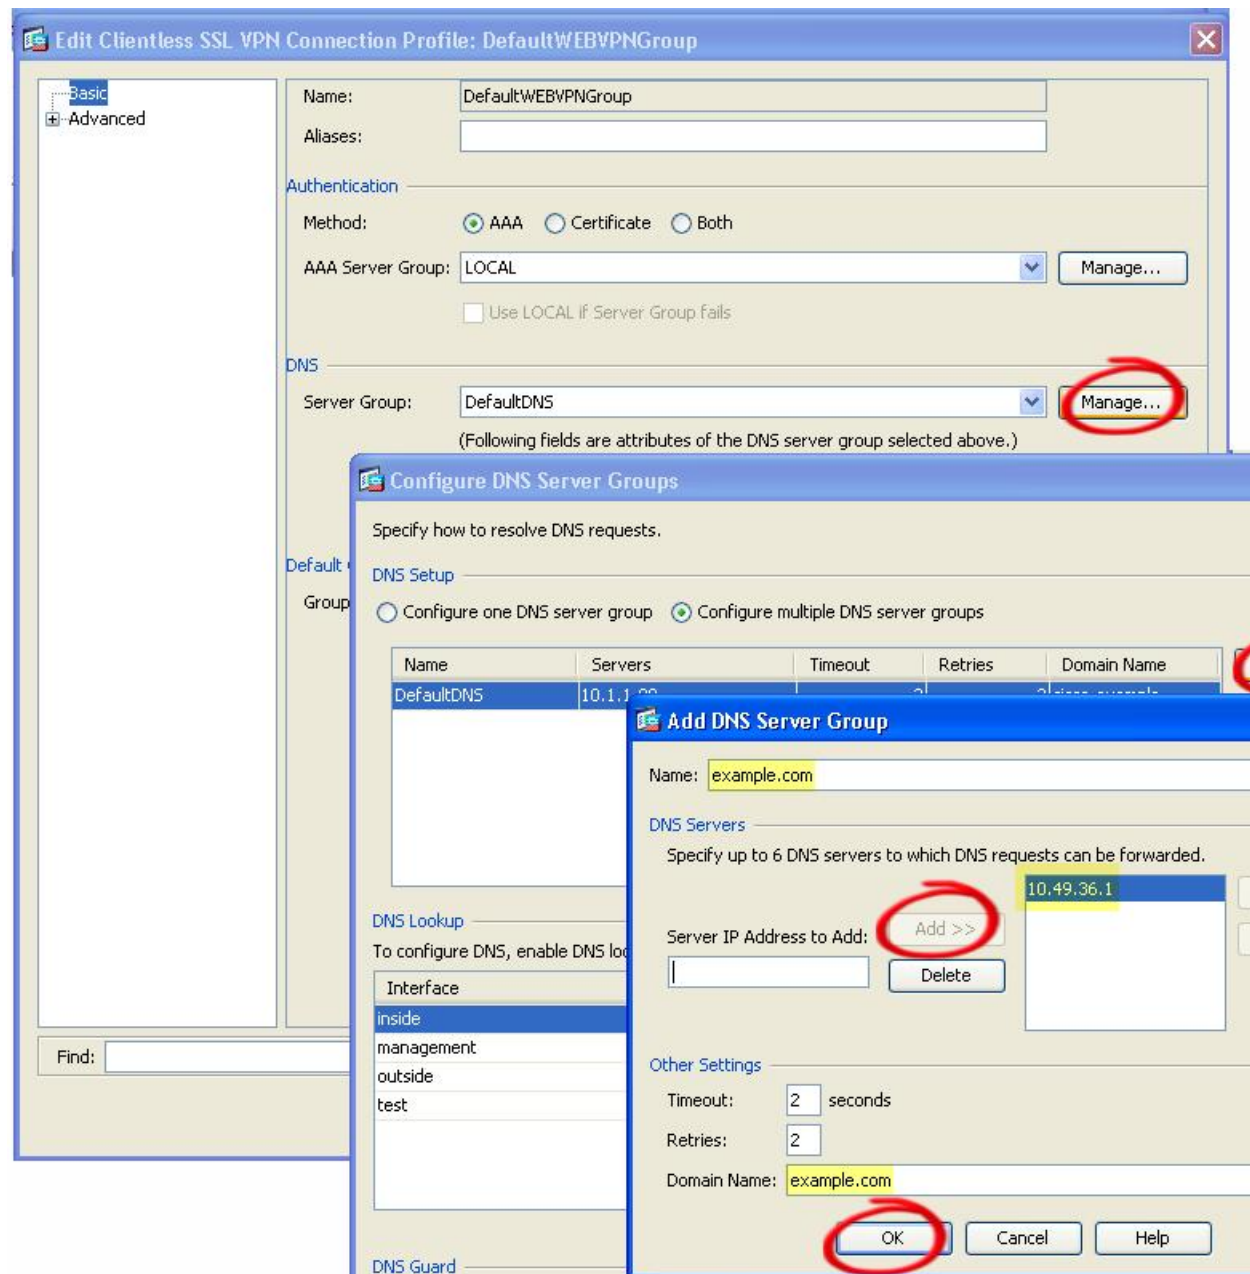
Edit Clientless SSL VPN Connection Profile: DefaultWEBVPNGroup

Basic
Advanced

Name: DefaultWEBVPNGroup
Aliases:

Authentication
Method: AAA Certificate Both
AAA Server Group: LOCAL Manage...
Use LOCAL if Server Group fails

DNS
Server Group: DefaultDNS Manage...
(Following fields are attributes of the DNS server group selected above.)

Default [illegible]
Group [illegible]

Find:

Configure DNS Server Groups
Specify how to resolve DNS requests.
DNS Setup
Configure one DNS server group Configure multiple DNS server groups

| Name | Servers | Timeout | Retries | Domain Name |
|---|---|---|---|---|
| DefaultDNS | 10.1.1.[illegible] | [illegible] | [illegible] | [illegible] |

DNS Lookup
To configure DNS, enable DNS lo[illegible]

| Interface |
|---|
| inside |
| management |
| outside |
| test |

DNS Guard

Add DNS Server Group
Name: example.com
DNS Servers
Specify up to 6 DNS servers to which DNS requests can be forwarded.
Server IP Address to Add:
Add >>
Delete
10.49.36.1
Other Settings
Timeout: 2 seconds
Retries: 2
Domain Name: example.com
OK Cancel Help